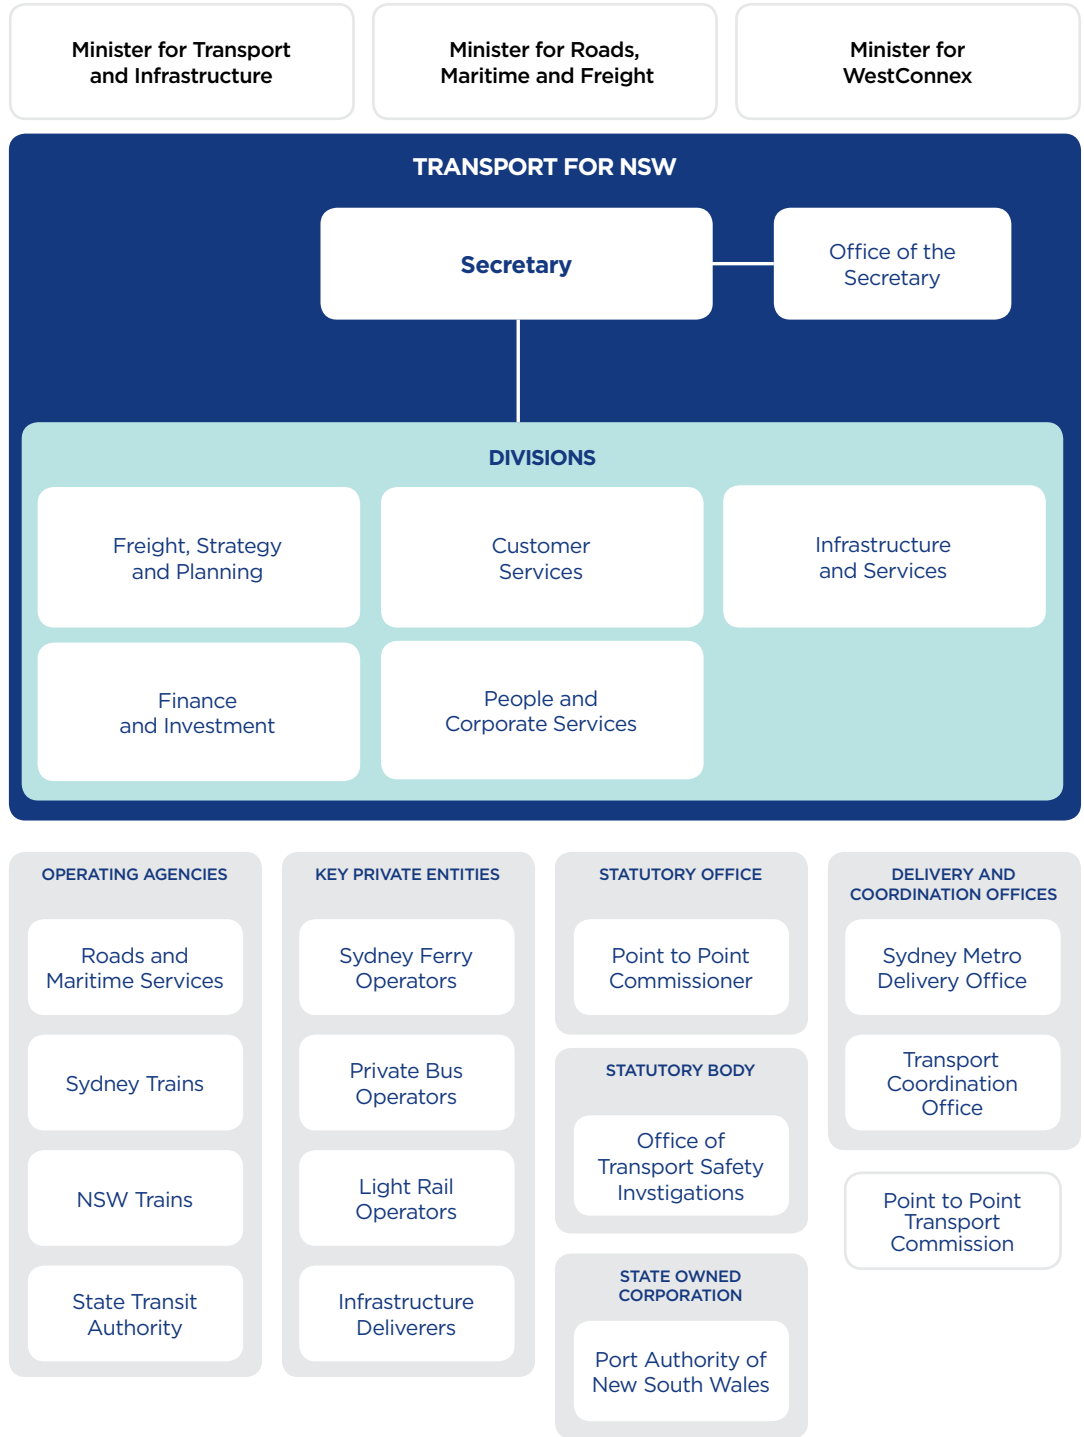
Minister for Transport and Infrastructure

Minister for Roads, Maritime and Freight

Minister for WestConnex

TRANSPORT FOR NSW

Secretary

Office of the Secretary

DIVISIONS

Freight, Strategy and Planning

Customer Services

Infrastructure and Services

Finance and Investment

People and Corporate Services

OPERATING AGENCIES

Roads and Maritime Services

Sydney Trains

NSW Trains

State Transit Authority

KEY PRIVATE ENTITIES

Sydney Ferry Operators

Private Bus Operators

Light Rail Operators

Infrastructure Deliverers

STATUTORY OFFICE

Point to Point Commissioner

STATUTORY BODY

Office of Transport Safety Invstigations

STATE OWNED CORPORATION

Port Authority of New South Wales

DELIVERY AND COORDINATION OFFICES

Sydney Metro Delivery Office

Transport Coordination Office

Point to Point Transport Commission